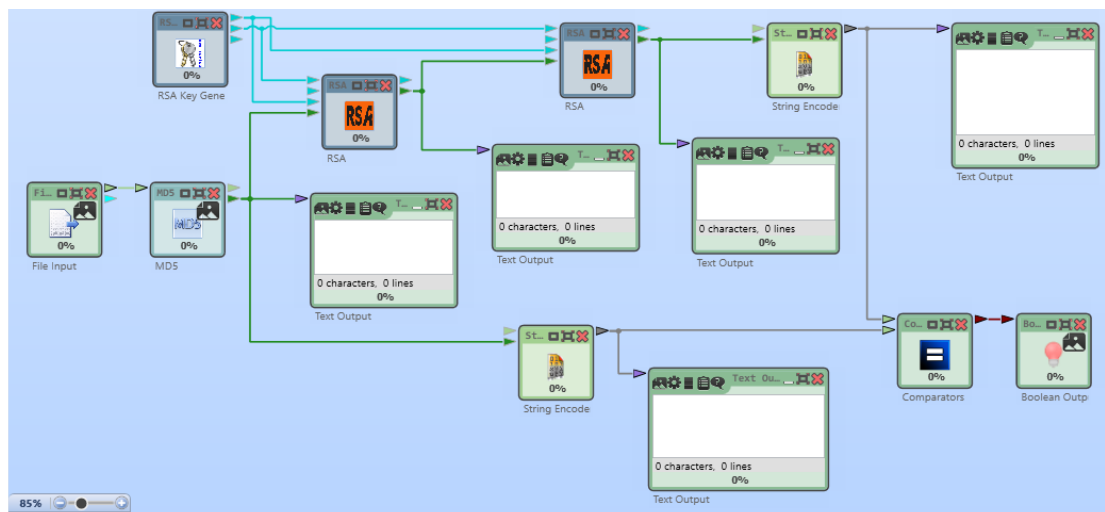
RS...
0%
RSA Key Gene

RSA
RSA
0%
RSA

RSA
RSA
0%
RSA

St...
0%
String Encode

T...
0 characters, 0 lines
0%
Text Output

Fi...
0%
File Input

MD5
MD5
0%
MD5

T...
0 characters, 0 lines
0%
Text Output

T...
0 characters, 0 lines
0%
Text Output

T...
0 characters, 0 lines
0%
Text Output

St...
0%
String Encode

Text Ou...
0 characters, 0 lines
0%
Text Output

Co...
=
0%
Comparators

Bo...
0%
Boolean Outp

85%